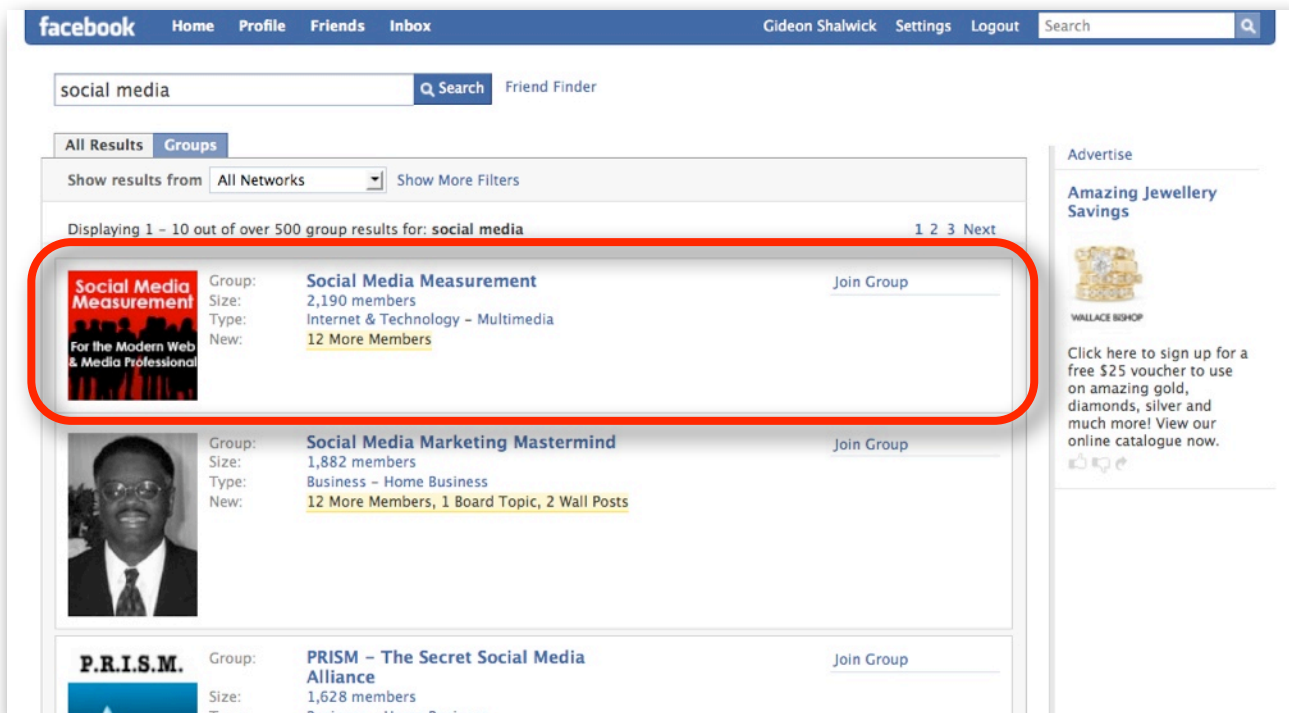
facebook Home Profile Friends Inbox Gideon Shalwick Settings Logout Search

social media Search Friend Finder

All Results Groups

Show results from All Networks Show More Filters

Displaying 1 – 10 out of over 500 group results for: **social media** 1 2 3 Next

Social Media Measurement For the Modern Web & Media Professional

Group: Social Media Measurement
Size: 2,190 members
Type: Internet & Technology – Multimedia
New: 12 More Members

Join Group

Group: Social Media Marketing Mastermind
Size: 1,882 members
Type: Business – Home Business
New: 12 More Members, 1 Board Topic, 2 Wall Posts

Join Group

P.R.I.S.M.

Group: PRISM – The Secret Social Media Alliance
Size: 1,628 members

Join Group

Advertise

Amazing Jewellery Savings

WALLACE BISHOP

Click here to sign up for a free $25 voucher to use on amazing gold, diamonds, silver and much more! View our online catalogue now.